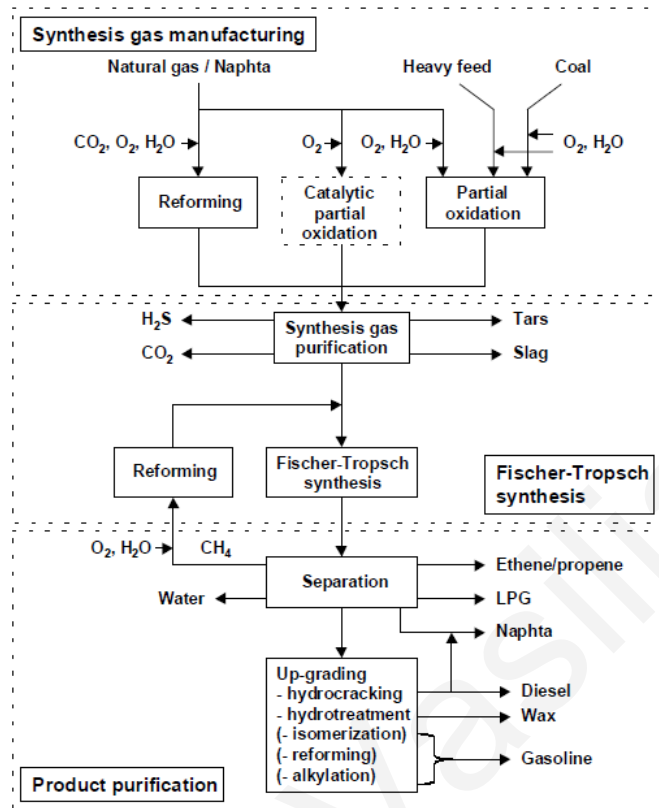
Synthesis gas manufacturing

Natural gas / Naphta

Heavy feed

Coal

$CO_2$, $O_2$, $H_2O$

$O_2$

$O_2$, $H_2O$

$O_2$, $H_2O$

Reforming

Catalytic partial oxidation

Partial oxidation

$H_2S$

$CO_2$

Synthesis gas purification

Tars

Slag

Reforming

Fischer-Tropsch synthesis

Fischer-Tropsch synthesis

$O_2$, $H_2O$

$CH_4$

Separation

Water

Ethene/propene

LPG

Naphta

Up-grading
- hydrocracking
- hydrotreatment
(- isomerization)
(- reforming)
(- alkylation)

Diesel

Wax

Gasoline

Product purification